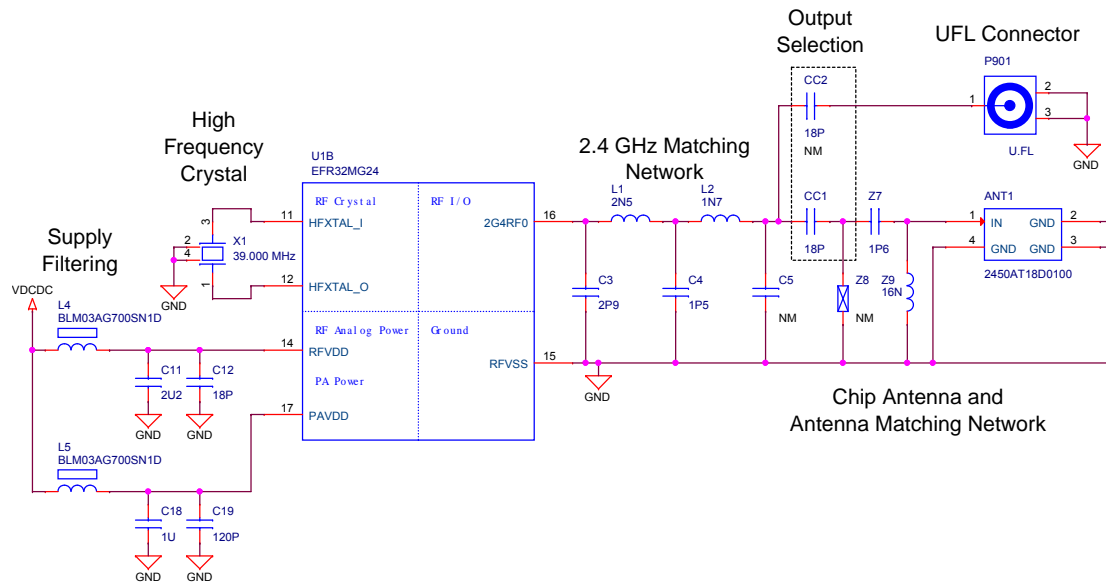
Output Selection

UFL Connector

P901

High Frequency Crystal

2.4 GHz Matching Network

Supply Filtering

U1B
EFR32MG24

RF Crystal
HFXTAL_I
HFXTAL_O
RF I/O
2G4RF0
RF Analog Power
RFVDD
PA Power
PAVDD
Ground
RFVSS

11
12
14
17
16
15

X1
39.000 MHz
3
2
4
1
GND

VDCDC
L4
BLM03AG700SN1D
C11
2U2
C12
18P
GND
GND

L5
BLM03AG700SN1D
C18
1U
C19
120P
GND
GND

L1
2N5
L2
1N7
C3
2P9
C4
1P5
C5
NM
GND

CC2
18P
NM
CC1
18P
Z7
1P6
Z8
NM
Z9
16N

1
2
3
U.FL
GND

ANT1
1
IN
GND
2
4
GND
GND
3
2450AT18D0100

Chip Antenna and Antenna Matching Network